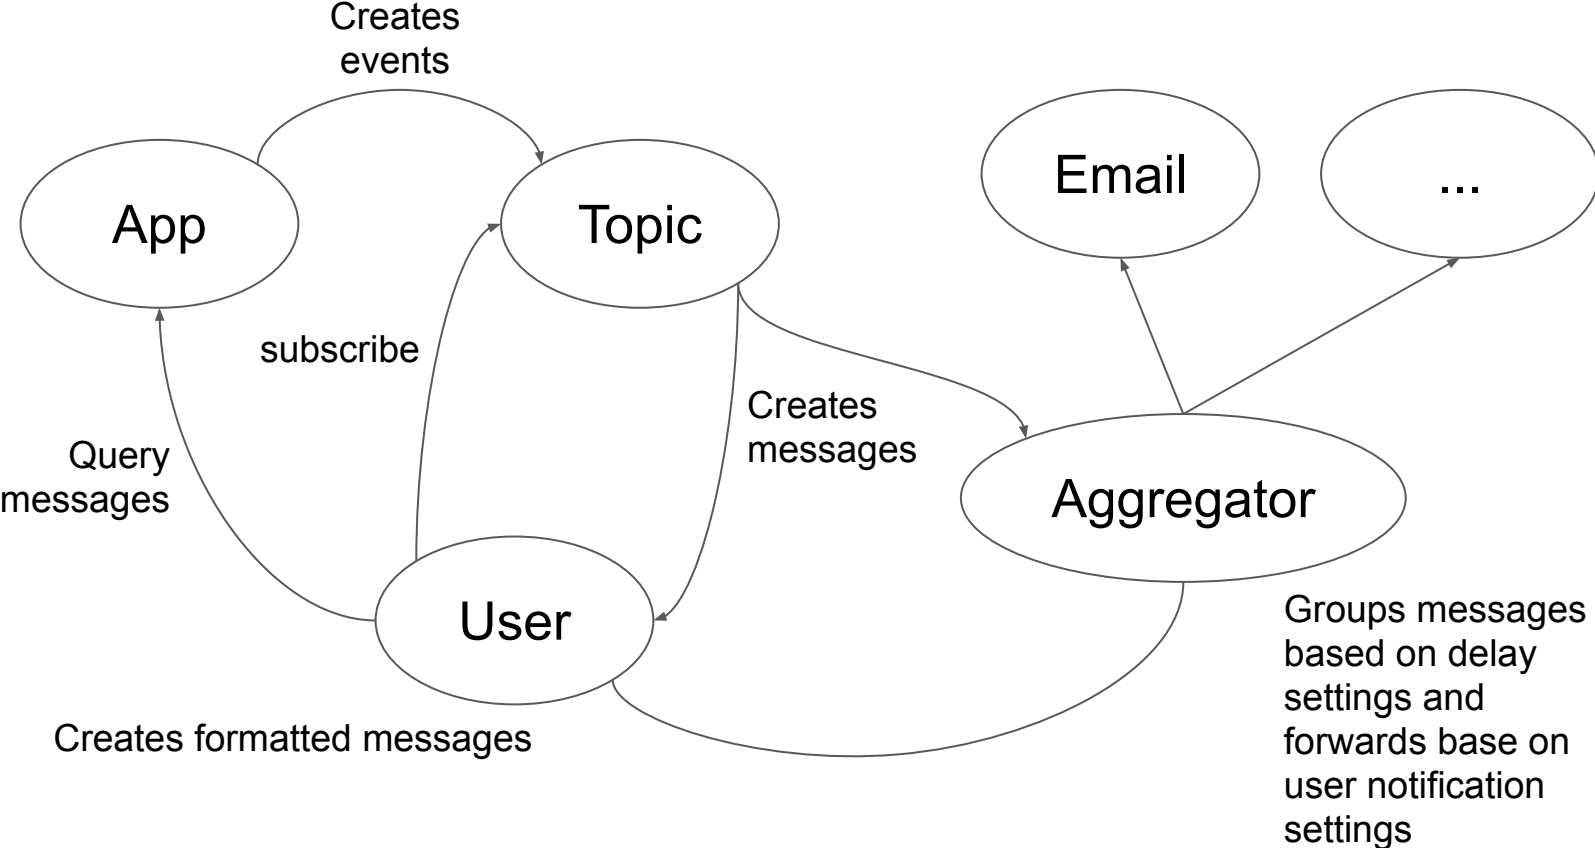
Creates events

App

Topic

Email

...

subscribe

Creates messages

Query messages

Aggregator

User

Groups messages based on delay settings and forwards base on user notification settings

Creates formatted messages